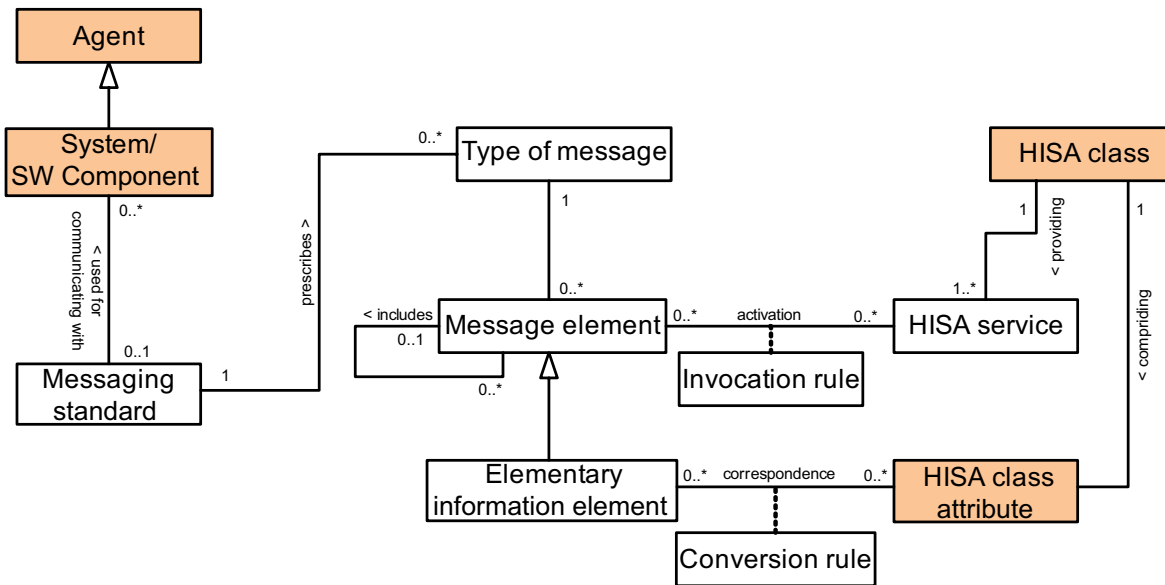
Agent

System/
SW Component

0..*

< used for communicating with

0..1

Messaging standard

1

prescribes >

0..*

Type of message

1

0..*

< includes

0..1

Message element

0..*

0..*

activation

0..*

Invocation rule

HISA class

1

< providing

1..*

HISA service

1

< compriding

Elementary information element

0..*

correspondence

0..*

HISA class attribute

Conversion rule